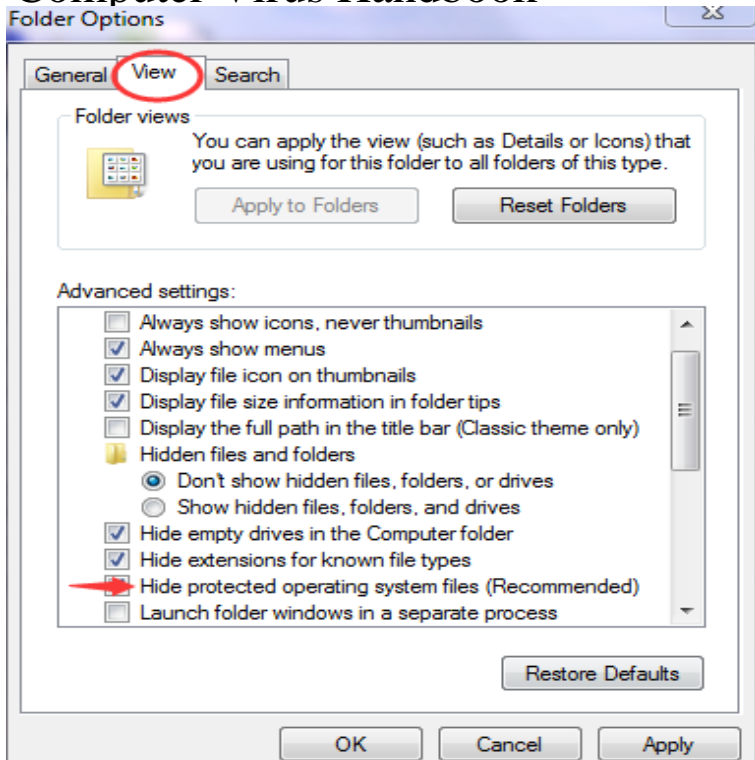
Computer Virus Handbook

Folder Options

General View Search

Folder views

You can apply the view (such as Details or Icons) that you are using for this folder to all folders of this type.

Apply to Folders Reset Folders

Advanced settings:

Always show icons, never thumbnails
Always show menus
Display file icon on thumbnails
Display file size information in folder tips
Display the full path in the title bar (Classic theme only)
Hidden files and folders
Don't show hidden files, folders, or drives
Show hidden files, folders, and drives
Hide empty drives in the Computer folder
Hide extensions for known file types
Hide protected operating system files (Recommended)
Launch folder windows in a separate process

Restore Defaults

OK Cancel Apply